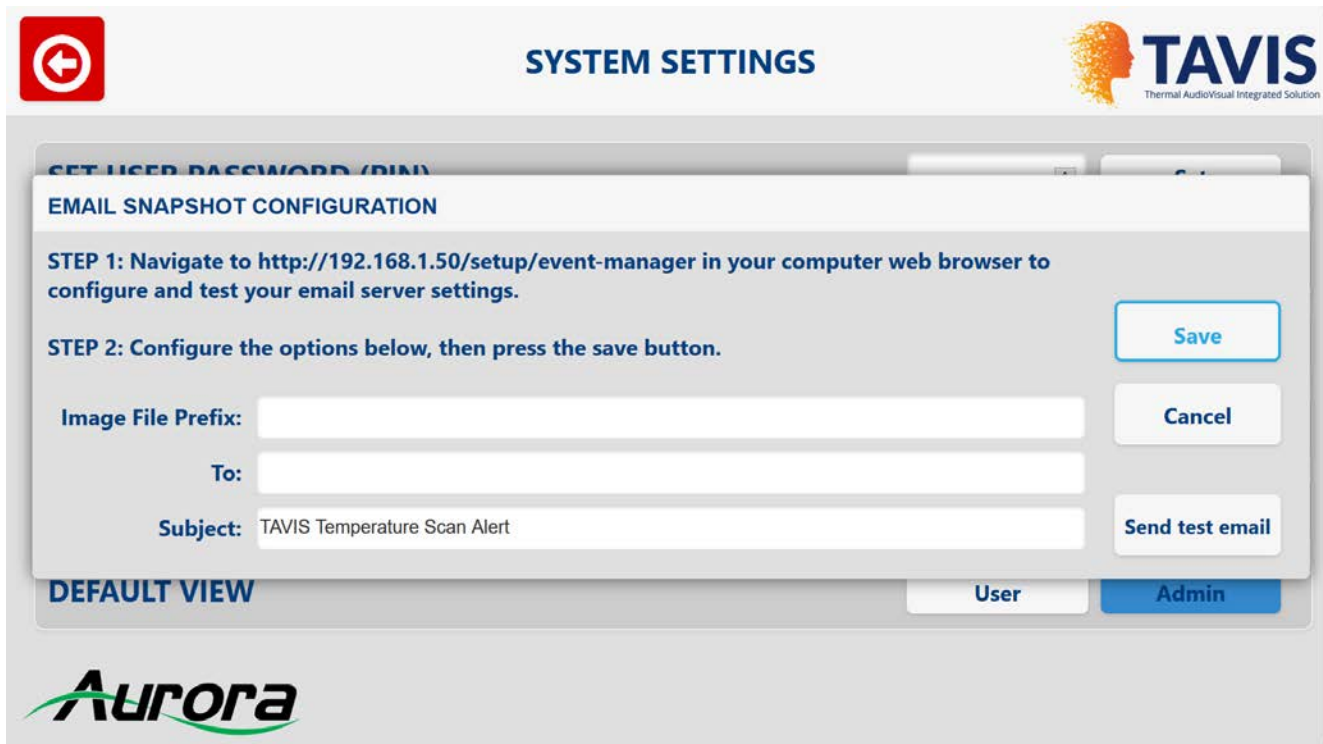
SYSTEM SETTINGS

TAVIS
Thermal AudioVisual Integrated Solution

SET USER PASSWORD (PIN) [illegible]

EMAIL SNAPSHOT CONFIGURATION

STEP 1: Navigate to http://192.168.1.50/setup/event-manager in your computer web browser to configure and test your email server settings.

STEP 2: Configure the options below, then press the save button.

Save

Image File Prefix:

Cancel

To:

Subject: TAVIS Temperature Scan Alert

Send test email

DEFAULT VIEW

User

Admin

Aurora